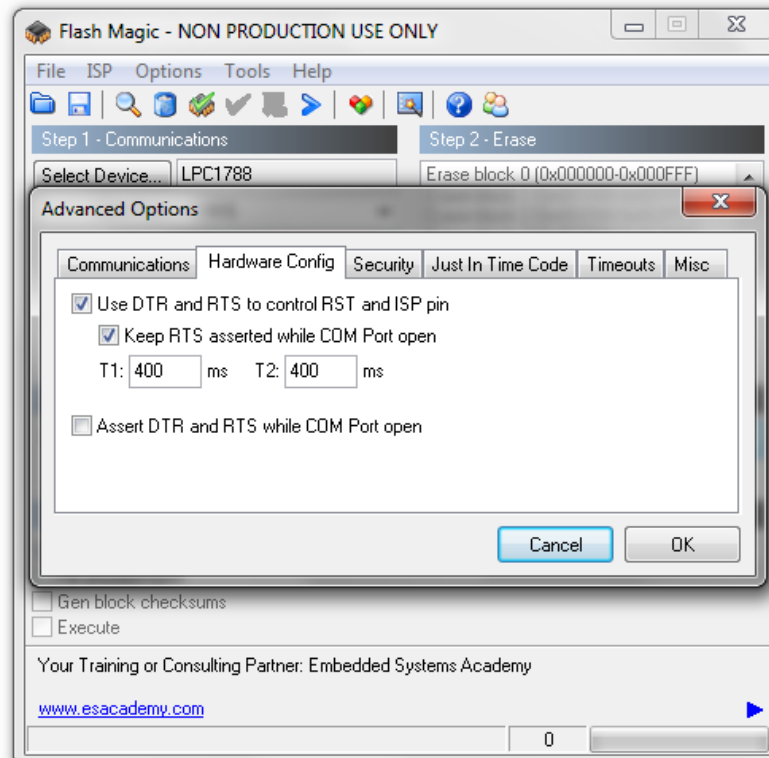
Flash Magic - NON PRODUCTION USE ONLY

File ISP Options Tools Help

Step 1 - Communications

Step 2 - Erase

Select Device... LPC1788

Erase block 0 (0x000000-0x000FFF)

Advanced Options

Communications | Hardware Config | Security | Just In Time Code | Timeouts | Misc

Use DTR and RTS to control RST and ISP pin

Keep RTS asserted while COM Port open

T1: 400 ms T2: 400 ms

Assert DTR and RTS while COM Port open

Cancel

OK

Gen block checksums

Execute

Your Training or Consulting Partner: Embedded Systems Academy

www.esacademy.com

0